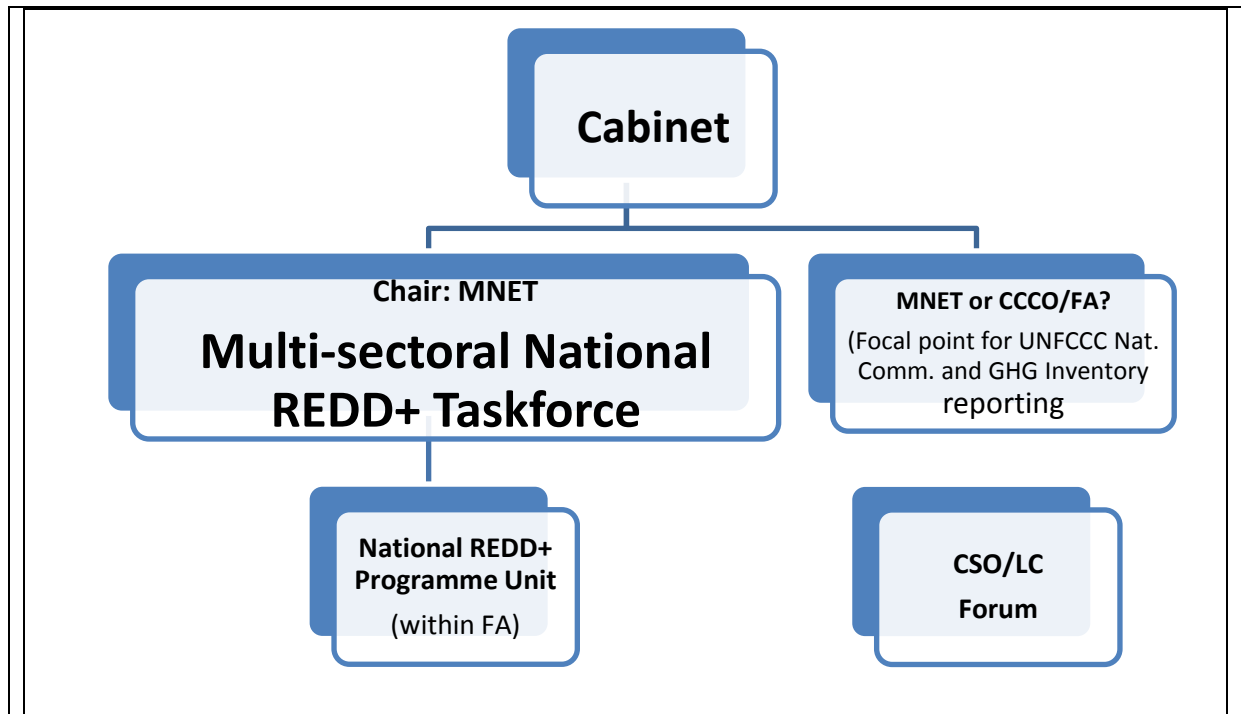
Cabinet

Chair: MNET

Multi-sectoral National REDD+ Taskforce

MNET or CCCO/FA?

(Focal point for UNFCCC Nat. Comm. and GHG Inventory reporting

National REDD+ Programme Unit

(within FA)

CSO/LC Forum